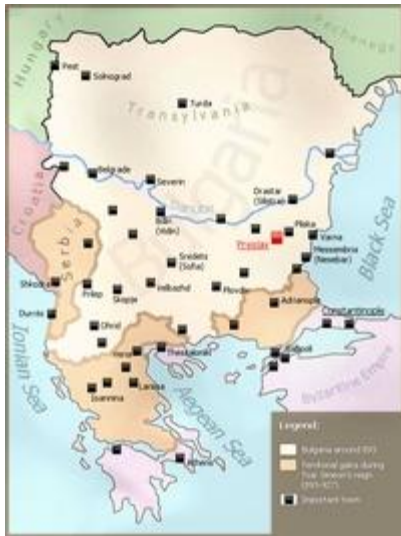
Hungary
Pechenegs
Pest
Solnograd
Turda
Transylvania
Bulgaria
Croatia
Belgrade
Severin
Danube
Drastar (Silistra)
Varna
Pliska
Preslav
Mesembria (Nesebar)
(Vidin)
Sredets (Sofia)
Serbia
Shkodër
Prilep
Skopje
Velbazhd
Plovdiv
Adrianople
Black Sea
Constantinople
Durrës
Ohrid
Kitros
Thessaloniki
Kypsela
Larissa
Ioannina
Ionian Sea
Aegean Sea
Byzantine Empire
Athens
Legend:
Bulgaria around 893
Territorial gains during Tsar Simeon's reign (893-927)
Important town